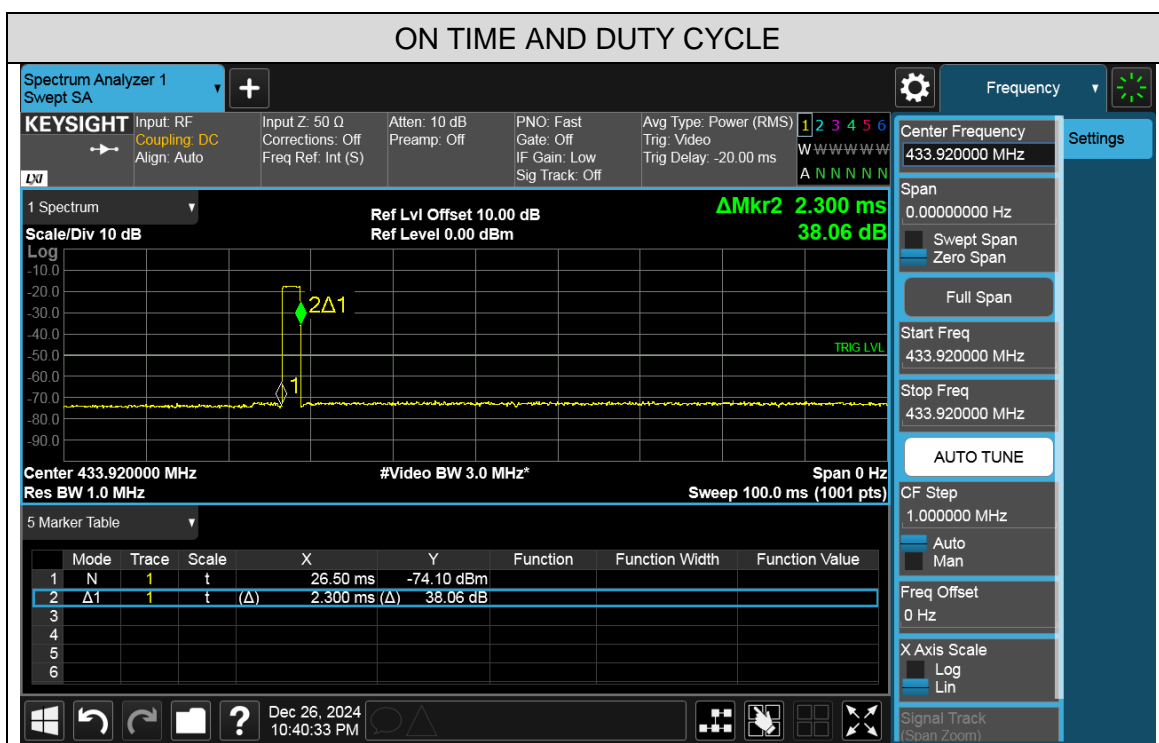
ON TIME AND DUTY CYCLE

Spectrum Analyzer 1
Swept SA

Frequency

KEYSIGHT
Input: RF
Coupling: DC
Align: Auto
Input Z: 50 Ω
Corrections: Off
Freq Ref: Int (S)
Atten: 10 dB
Preamp: Off
PNO: Fast
Gate: Off
IF Gain: Low
Sig Track: Off
Avg Type: Power (RMS)
Trig: Video
Trig Delay: -20.00 ms
1 2 3 4 5 6
W W W W W W
A N N N N N

Center Frequency
433.920000 MHz
Settings

1 Spectrum
Ref Lvl Offset 10.00 dB
Ref Level 0.00 dBm
ΔMkr2 2.300 ms
38.06 dB
Scale/Div 10 dB
Log
-10.0
-20.0
-30.0
-40.0
-50.0
-60.0
-70.0
-80.0
-90.0
2Δ1
1
TRIG LVL

Center 433.920000 MHz
#Video BW 3.0 MHz*
Span 0 Hz
Res BW 1.0 MHz
Sweep 100.0 ms (1001 pts)

Span
0.00000000 Hz
Swept Span
Zero Span
Full Span
Start Freq
433.920000 MHz
Stop Freq
433.920000 MHz
AUTO TUNE
CF Step
1.000000 MHz
Auto
Man
Freq Offset
0 Hz
X Axis Scale
Log
Lin
Signal Track
(Span Zoom)

5 Marker Table

| | Mode | Trace | Scale | X | Y | Function | Function Width | Function Value |
|---|---|---|---|---|---|---|---|---|
| 1 | N | 1 | t | 26.50 ms | -74.10 dBm | | | |
| 2 | Δ1 | 1 | t | (Δ) 2.300 ms | (Δ) 38.06 dB | | | |
| 3 | | | | | | | | |
| 4 | | | | | | | | |
| 5 | | | | | | | | |
| 6 | | | | | | | | |

Dec 26, 2024
10:40:33 PM